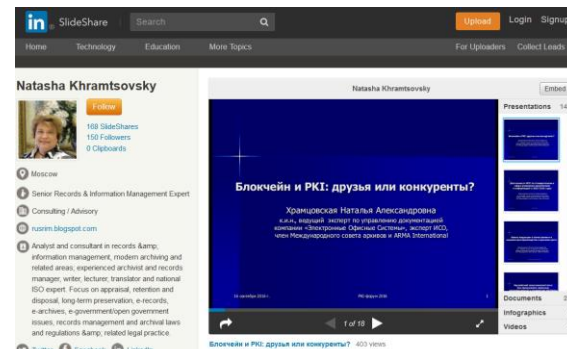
in SlideShare Search Upload Login Signup

Home Technology Education More Topics For Uploaders Collect Leads

Natasha Khramtsovsky

Follow

168 SlideShares
150 Followers
0 Clipboards

Moscow

Senior Records & Information Management Expert

Consulting / Advisory

rusrim.blogspot.com

Analyst and consultant in records &amp; information management, modern archiving and related areas; experienced archivist and records manager, writer, lecturer, translator and national ISO expert. Focus on appraisal, retention and disposal, long-term preservation, e-records, e-archives, e-government/open government issues, records management and archival laws and regulations &amp; related legal practice.

Natasha Khramtsovsky

Embed

Блокчейн и PKI: друзья или конкуренты?

Храмцовская Наталья Александровна
к.и.н., ведущий эксперт по управлению документацией компании «Электронные Офисные Системы», эксперт ИСО, член Международного совета архивов и ARMA International

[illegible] РКI друзья 2016 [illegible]

1 of 18

Presentations 14

Documents

Infographics

Videos

Блокчейн и PKI: друзья или конкуренты? 403 views